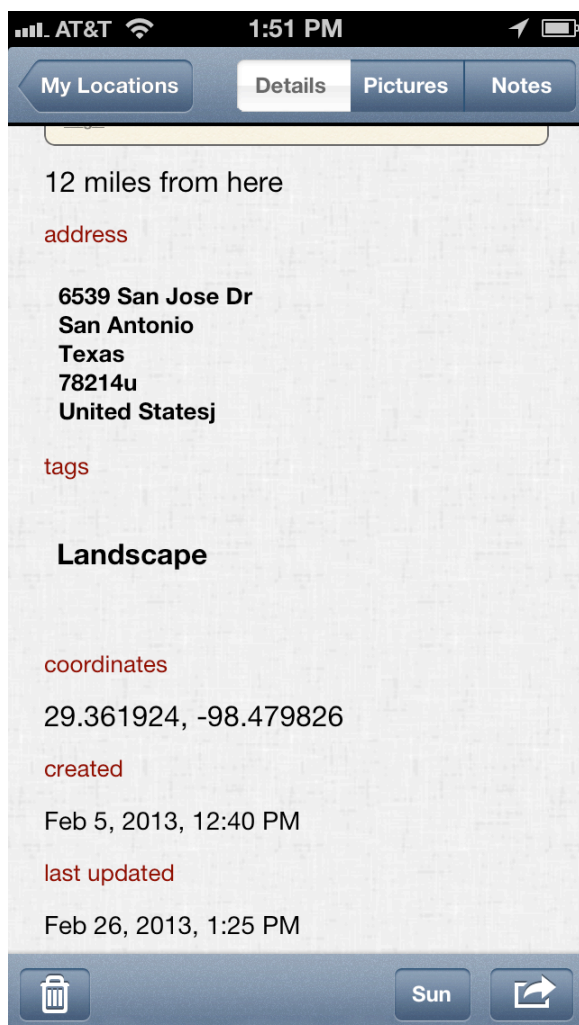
AT&T 1:51 PM

My Locations

Details Pictures Notes

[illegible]

12 miles from here

address

6539 San Jose Dr
San Antonio
Texas
78214u
United Statesj

tags

Landscape

coordinates

29.361924, -98.479826

created

Feb 5, 2013, 12:40 PM

last updated

Feb 26, 2013, 1:25 PM

Sun